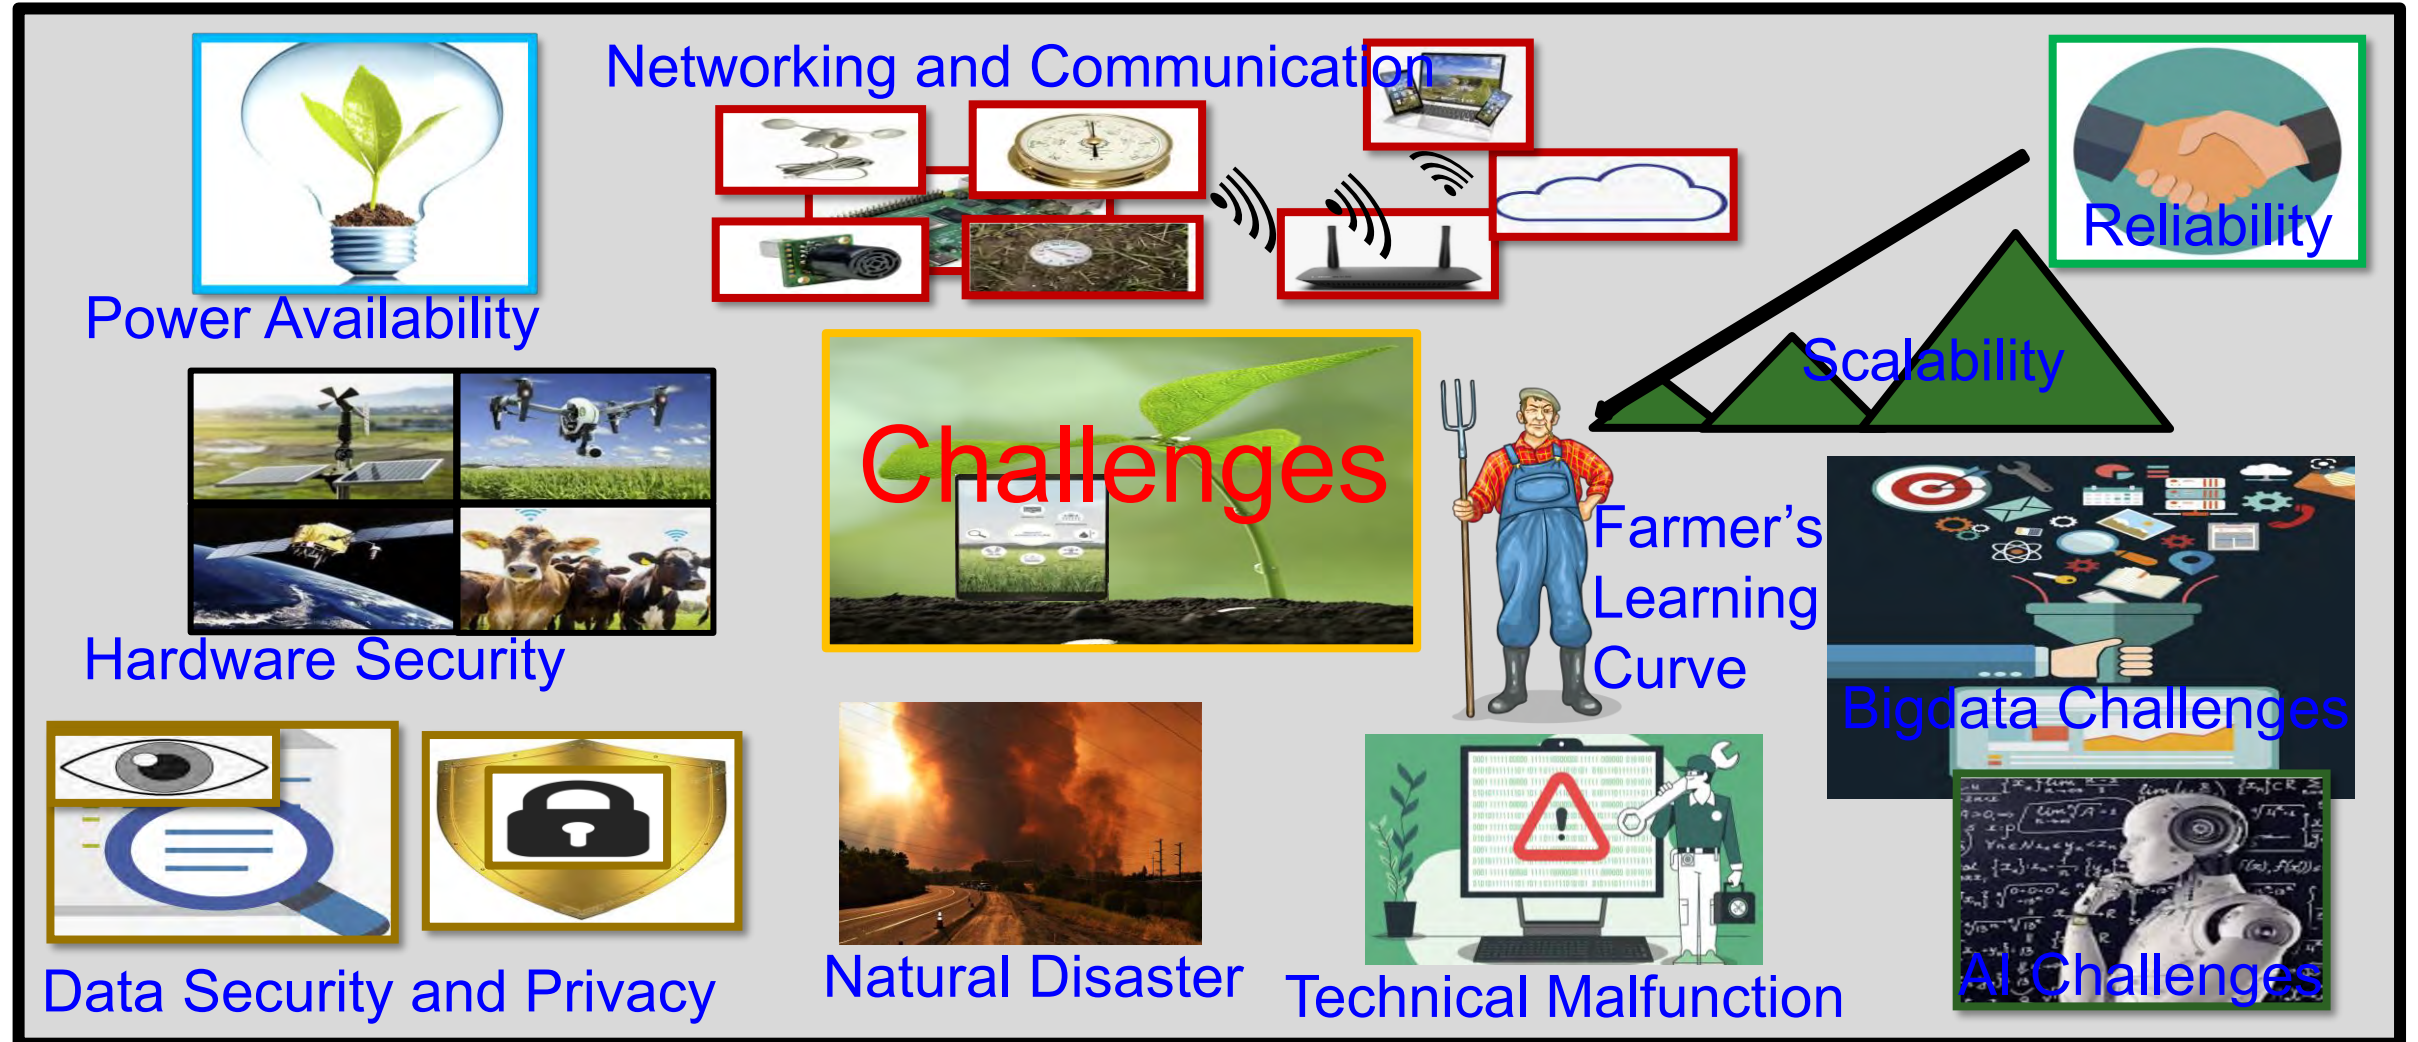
Networking and Communication

Reliability

Power Availability

Scalability

Challenges

Farmer's Learning Curve

Hardware Security

Bigdata Challenges

Data Security and Privacy

Natural Disaster

Technical Malfunction

AI Challenges